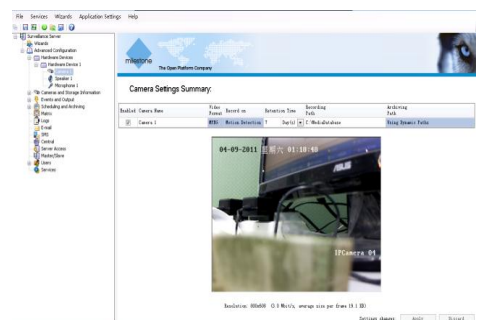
File Services Wizards Application Settings Help

Surveillance Server
Wizards
Advanced Configuration
Hardware Devices
Hardware Device 1
Camera 1
Speaker 1
Microphone 1
Cameras and Storage Information
Events and Output
Scheduling and Archiving
Matrix
Logs
E-mail
SMS
Central
Server Access
Master/Slave
Users
Services

milestone
The Open Platform Company

Camera Settings Summary:

| Enabled | Camera Name | Video Format | Record on | Retention Time | Recording Path | Archiving Path |
|---|---|---|---|---|---|---|
| ☑ | Camera 1 | MJPG | Motion Detection | 7 Day(s) | C:\MediaDatabase | Using Dynamic Paths |

04-09-2011 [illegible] 01:10:48

ASUS

IPCamera 04

Resolution: 800x600 (1.0 Mbit/s, average size per frame 19.1 KB)

Settings changes Apply Discard